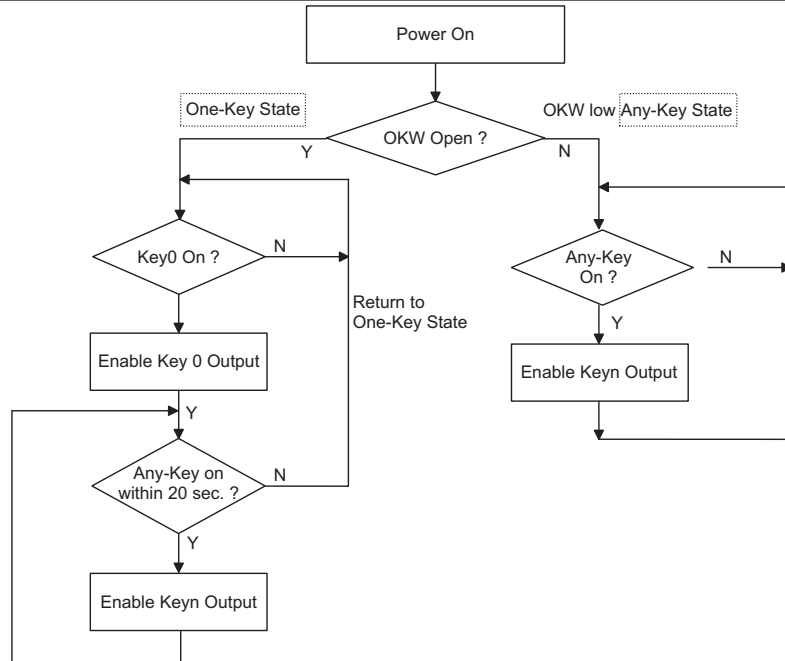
Power On

One-Key State

OKW low Any-Key State

OKW Open ?

Y

N

Key0 On ?

N

Return to One-Key State

Any-Key On ?

N

Y

Enable Key 0 Output

Enable Keyn Output

Y

Any-Key on within 20 sec. ?

N

Y

Enable Keyn Output